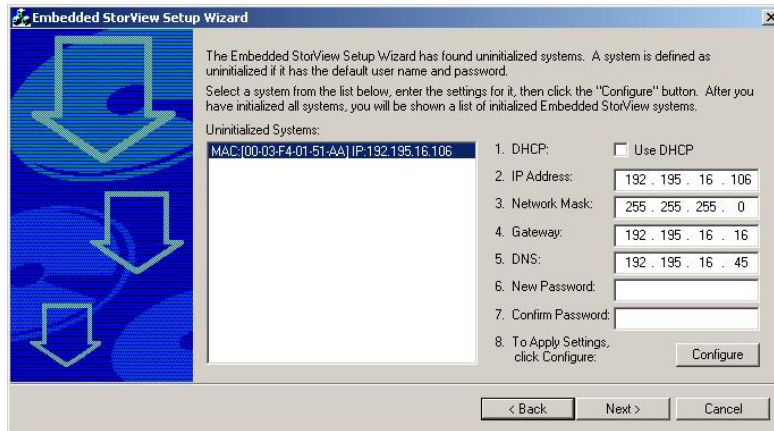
Embedded StorView Setup Wizard

×

The Embedded StorView Setup Wizard has found uninitialized systems. A system is defined as uninitialized if it has the default user name and password.

Select a system from the list below, enter the settings for it, then click the "Configure" button. After you have initialized all systems, you will be shown a list of initialized Embedded StorView systems.

Uninitialized Systems:

MAC:[00-03-F4-01-51-AA] IP:192.195.16.106

1. DHCP: Use DHCP

2. IP Address: 192 . 195 . 16 . 106

3. Network Mask: 255 . 255 . 255 . 0

4. Gateway: 192 . 195 . 16 . 16

5. DNS: 192 . 195 . 16 . 45

6. New Password:

7. Confirm Password:

8. To Apply Settings, click Configure:

Configure

< Back

Next >

Cancel